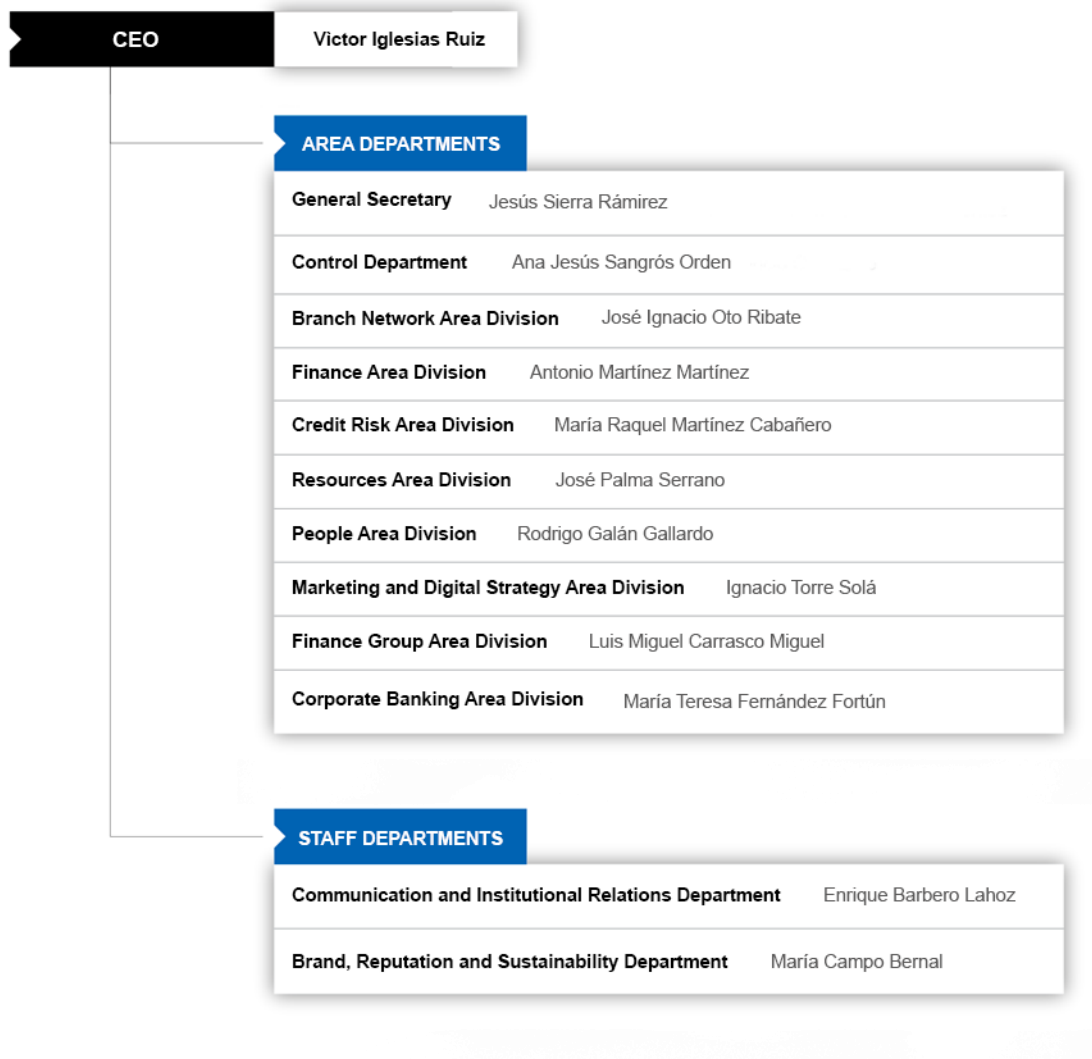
CEO Víctor Iglesias Ruiz

AREA DEPARTMENTS

General Secretary Jesús Sierra Rámirez

Control Department Ana Jesús Sangrós Orden

Branch Network Area Division José Ignacio Oto Ribate

Finance Area Division Antonio Martínez Martínez

Credit Risk Area Division María Raquel Martínez Cabañero

Resources Area Division José Palma Serrano

People Area Division Rodrigo Galán Gallardo

Marketing and Digital Strategy Area Division Ignacio Torre Solá

Finance Group Area Division Luis Miguel Carrasco Miguel

Corporate Banking Area Division María Teresa Fernández Fortún

STAFF DEPARTMENTS

Communication and Institutional Relations Department Enrique Barbero Lahoz

Brand, Reputation and Sustainability Department María Campo Bernal